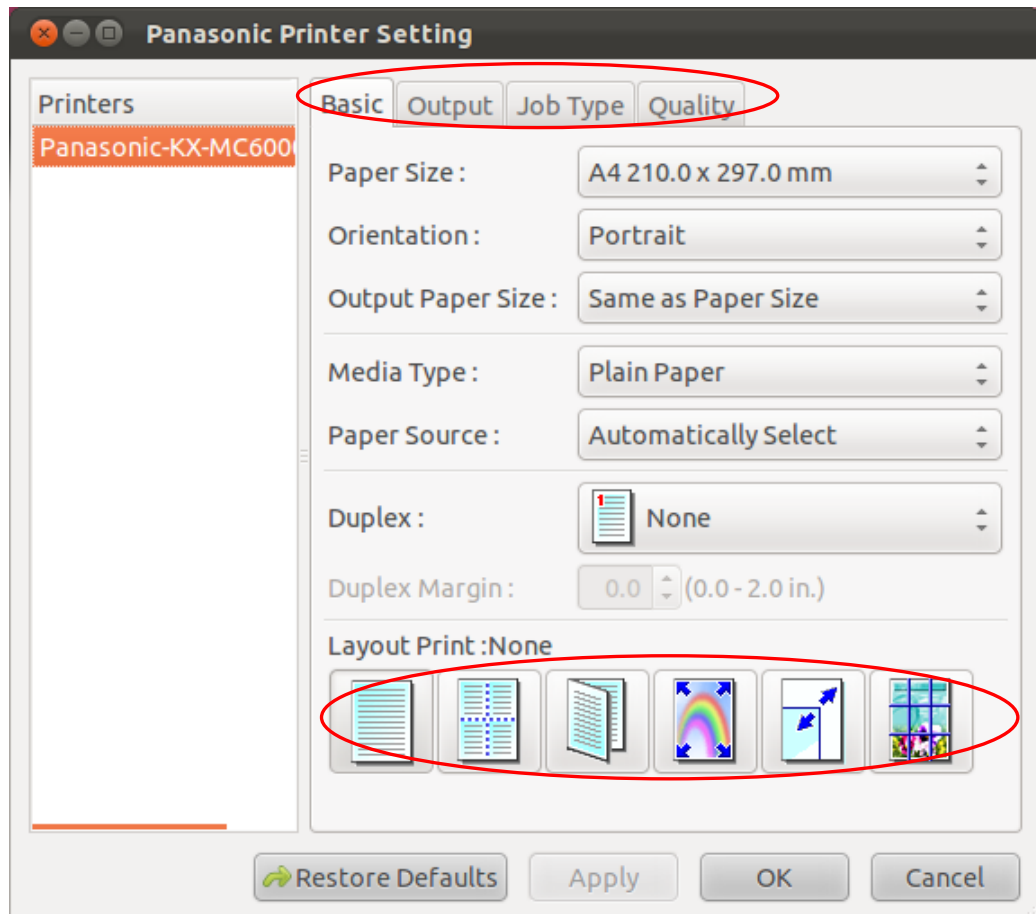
Panasonic Printer Setting

Printers

Panasonic-KX-MC600

Basic Output Job Type Quality

Paper Size : A4 210.0 x 297.0 mm

Orientation : Portrait

Output Paper Size : Same as Paper Size

Media Type : Plain Paper

Paper Source : Automatically Select

Duplex : None

Duplex Margin : 0.0 (0.0 - 2.0 in.)

Layout Print :None

Restore Defaults Apply OK Cancel